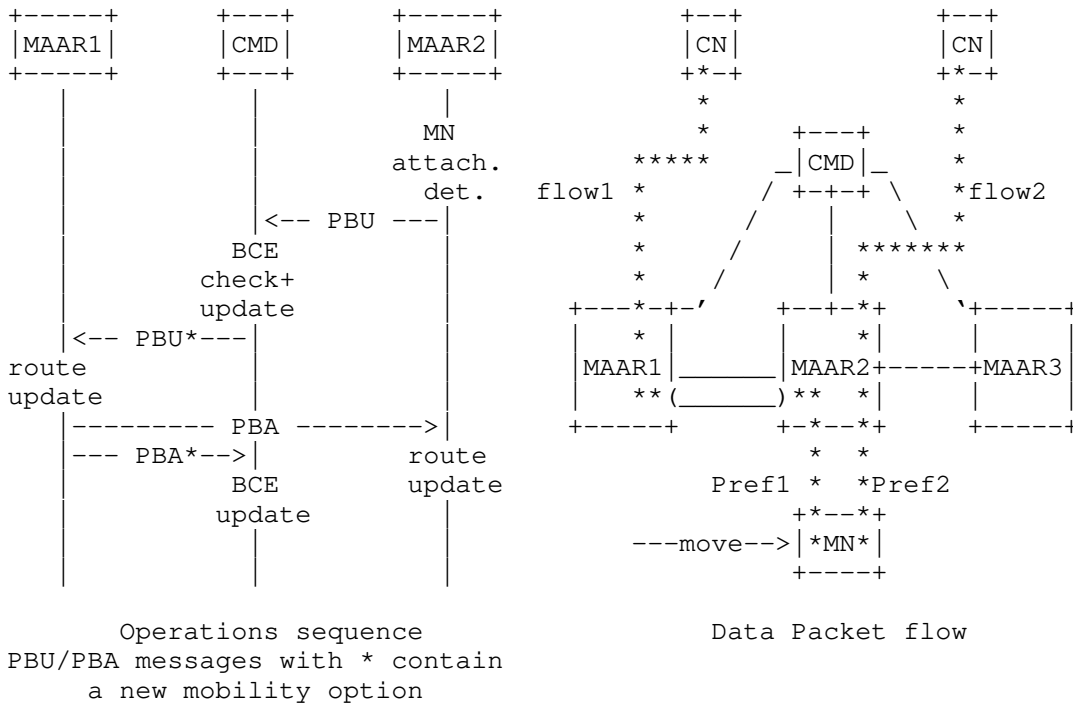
MAAR1 CMD MAAR2 CN CN

MN attach. det.

flow1 CMD flow2

<-- PBU ---

BCE check+ update

MAAR1 MAAR2 MAAR3

<-- PBU*---

route update

--------- PBA -------->

--- PBA*-->

route update

BCE update

Pref1 Pref2

---move--> *MN*

Operations sequence
PBU/PBA messages with * contain a new mobility option

Data Packet flow